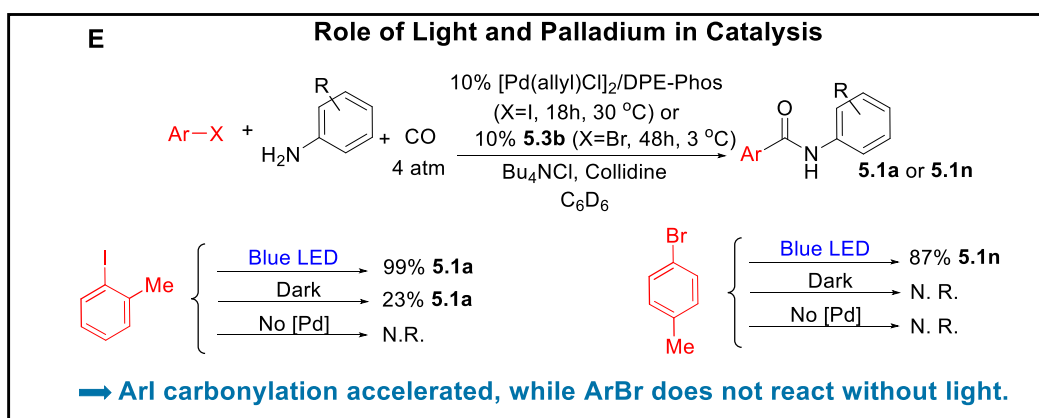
E

Role of Light and Palladium in Catalysis

Ar−X + R H$_2$N + CO 4 atm

10% [Pd(allyl)Cl]$_2$/DPE-Phos (X=I, 18h, 30 $^o$C) or 10% **5.3b** (X=Br, 48h, 3 $^o$C)

Bu$_4$NCl, Collidine C$_6$D$_6$

Ar O N H R **5.1a** or **5.1n**

I Me

Blue LED 99% **5.1a**

Dark 23% **5.1a**

No [Pd] N.R.

Br Me

Blue LED 87% **5.1n**

Dark N. R.

No [Pd] N. R.

ArI carbonylation accelerated, while ArBr does not react without light.